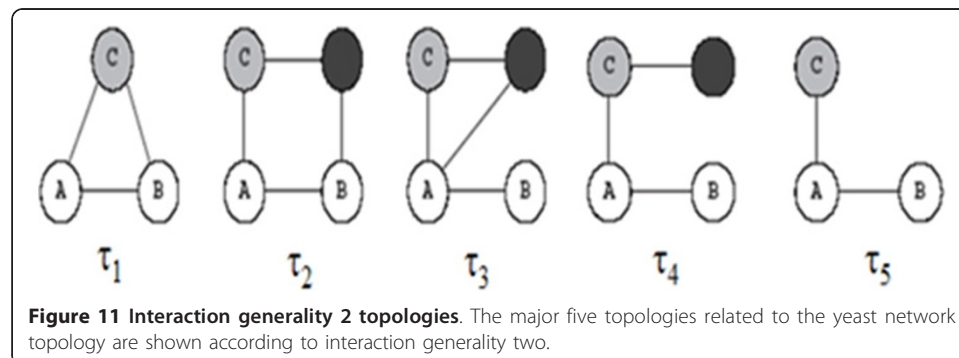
C
A B
$\tau_1$

C
A B
$\tau_2$

C
A B
$\tau_3$

C
A B
$\tau_4$

C
A B
$\tau_5$

**Figure 11 Interaction generality 2 topologies**. The major five topologies related to the yeast network topology are shown according to interaction generality two.